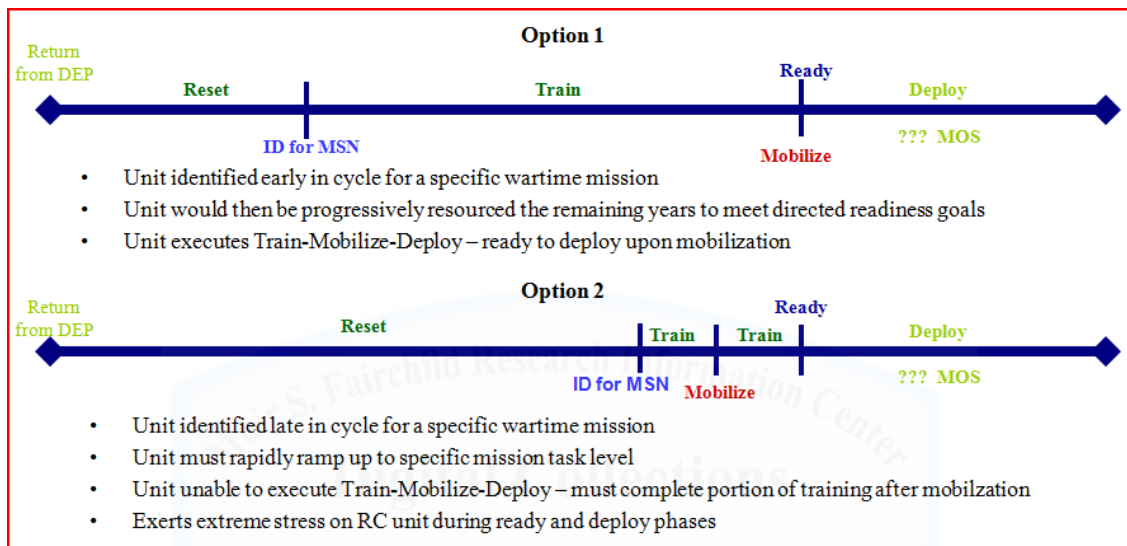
Option 1

Return from DEP

Reset

Train

Ready

Deploy

ID for MSN

Mobilize

??? MOS

• Unit identified early in cycle for a specific wartime mission
• Unit would then be progressively resourced the remaining years to meet directed readiness goals
• Unit executes Train-Mobilize-Deploy – ready to deploy upon mobilization

Option 2

Return from DEP

Reset

Train

Train

Ready

Deploy

ID for MSN

Mobilize

??? MOS

• Unit identified late in cycle for a specific wartime mission
• Unit must rapidly ramp up to specific mission task level
• Unit unable to execute Train-Mobilize-Deploy – must complete portion of training after mobilzation
• Exerts extreme stress on RC unit during ready and deploy phases